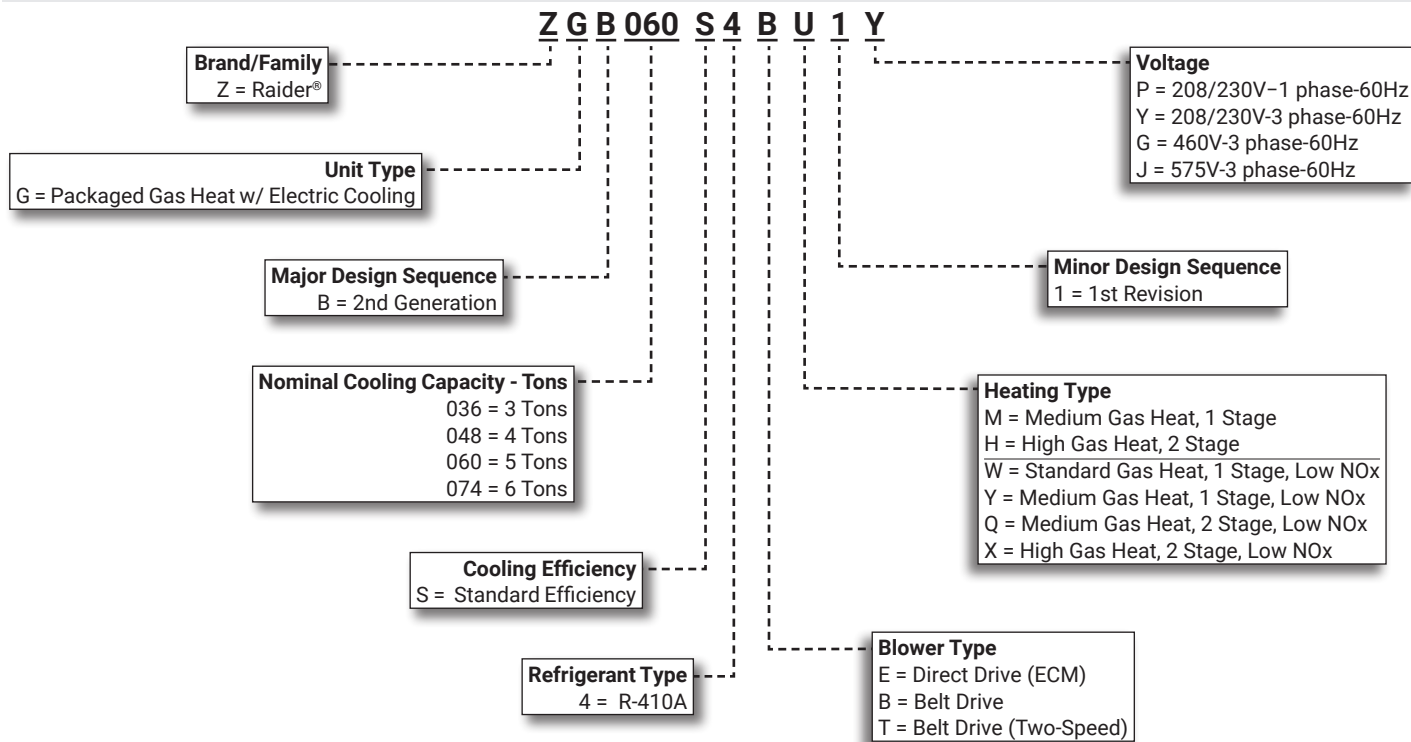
Z G B 060 S 4 B U 1 Y

Brand/Family
Z = Raider®

Unit Type
G = Packaged Gas Heat w/ Electric Cooling

Major Design Sequence
B = 2nd Generation

Nominal Cooling Capacity - Tons
036 = 3 Tons
048 = 4 Tons
060 = 5 Tons
074 = 6 Tons

Cooling Efficiency
S = Standard Efficiency

Refrigerant Type
4 = R-410A

Voltage
P = 208/230V–1 phase-60Hz
Y = 208/230V-3 phase-60Hz
G = 460V-3 phase-60Hz
J = 575V-3 phase-60Hz

Minor Design Sequence
1 = 1st Revision

Heating Type
M = Medium Gas Heat, 1 Stage
H = High Gas Heat, 2 Stage
W = Standard Gas Heat, 1 Stage, Low NOx
Y = Medium Gas Heat, 1 Stage, Low NOx
Q = Medium Gas Heat, 2 Stage, Low NOx
X = High Gas Heat, 2 Stage, Low NOx

Blower Type
E = Direct Drive (ECM)
B = Belt Drive
T = Belt Drive (Two-Speed)